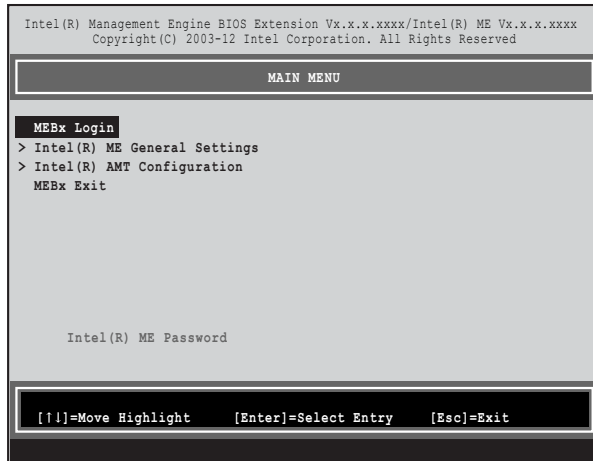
Intel(R) Management Engine BIOS Extension Vx.x.x.xxxx/Intel(R) ME Vx.x.x.xxxx
Copyright(C) 2003-12 Intel Corporation. All Rights Reserved

MAIN MENU

MEBx Login
> Intel(R) ME General Settings
> Intel(R) AMT Configuration
MEBx Exit

Intel(R) ME Password

[↑↓]=Move Highlight [Enter]=Select Entry [Esc]=Exit